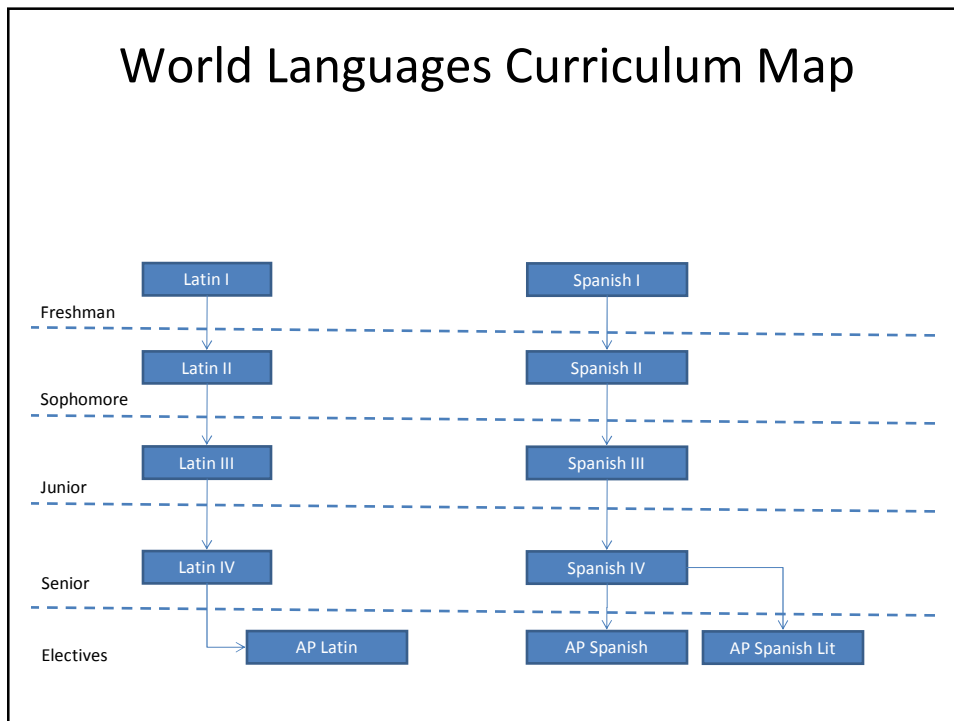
World Languages Curriculum Map

Latin I

Spanish I

Freshman

Latin II

Spanish II

Sophomore

Latin III

Spanish III

Junior

Latin IV

Spanish IV

Senior

Electives

AP Latin

AP Spanish

AP Spanish Lit